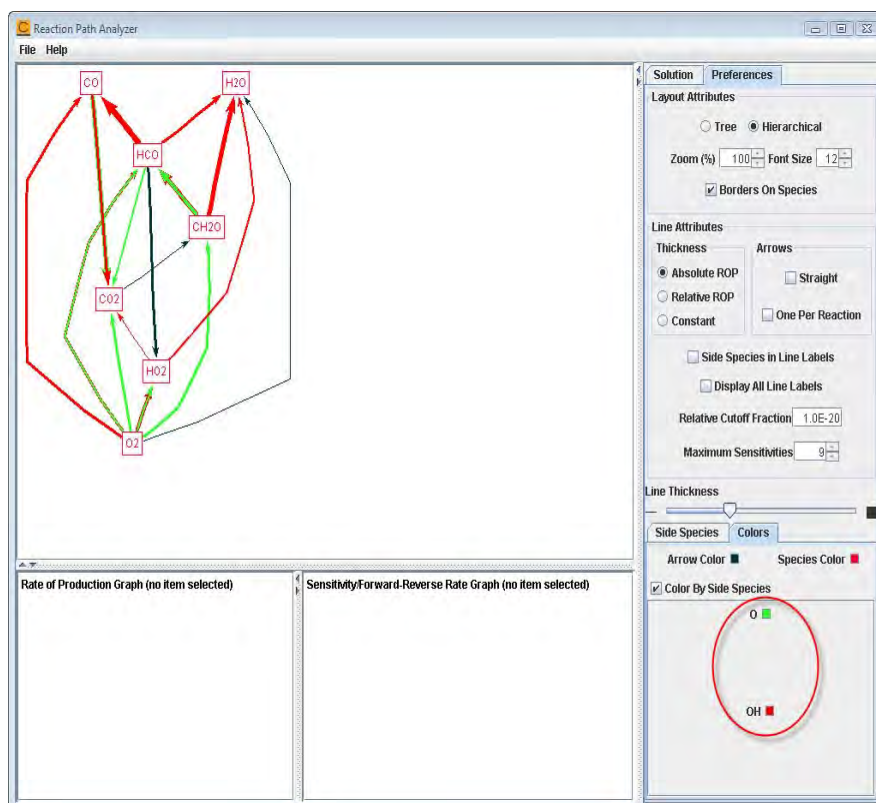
Reaction Path Analyzer

File Help

CO
H2O
HCO
CH2O
CO2
HO2
O2

Solution Preferences

Layout Attributes

Tree Hierarchical

Zoom (%) 100 Font Size 12

Borders On Species

Line Attributes

Thickness

Absolute ROP

Relative ROP

Constant

Arrows

Straight

One Per Reaction

Side Species in Line Labels

Display All Line Labels

Relative Cutoff Fraction 1.0E-20

Maximum Sensitivities 9

Line Thickness

Side Species Colors

Arrow Color

Species Color

Color By Side Species

O

OH

Rate of Production Graph (no item selected)

Sensitivity/Forward-Reverse Rate Graph (no item selected)